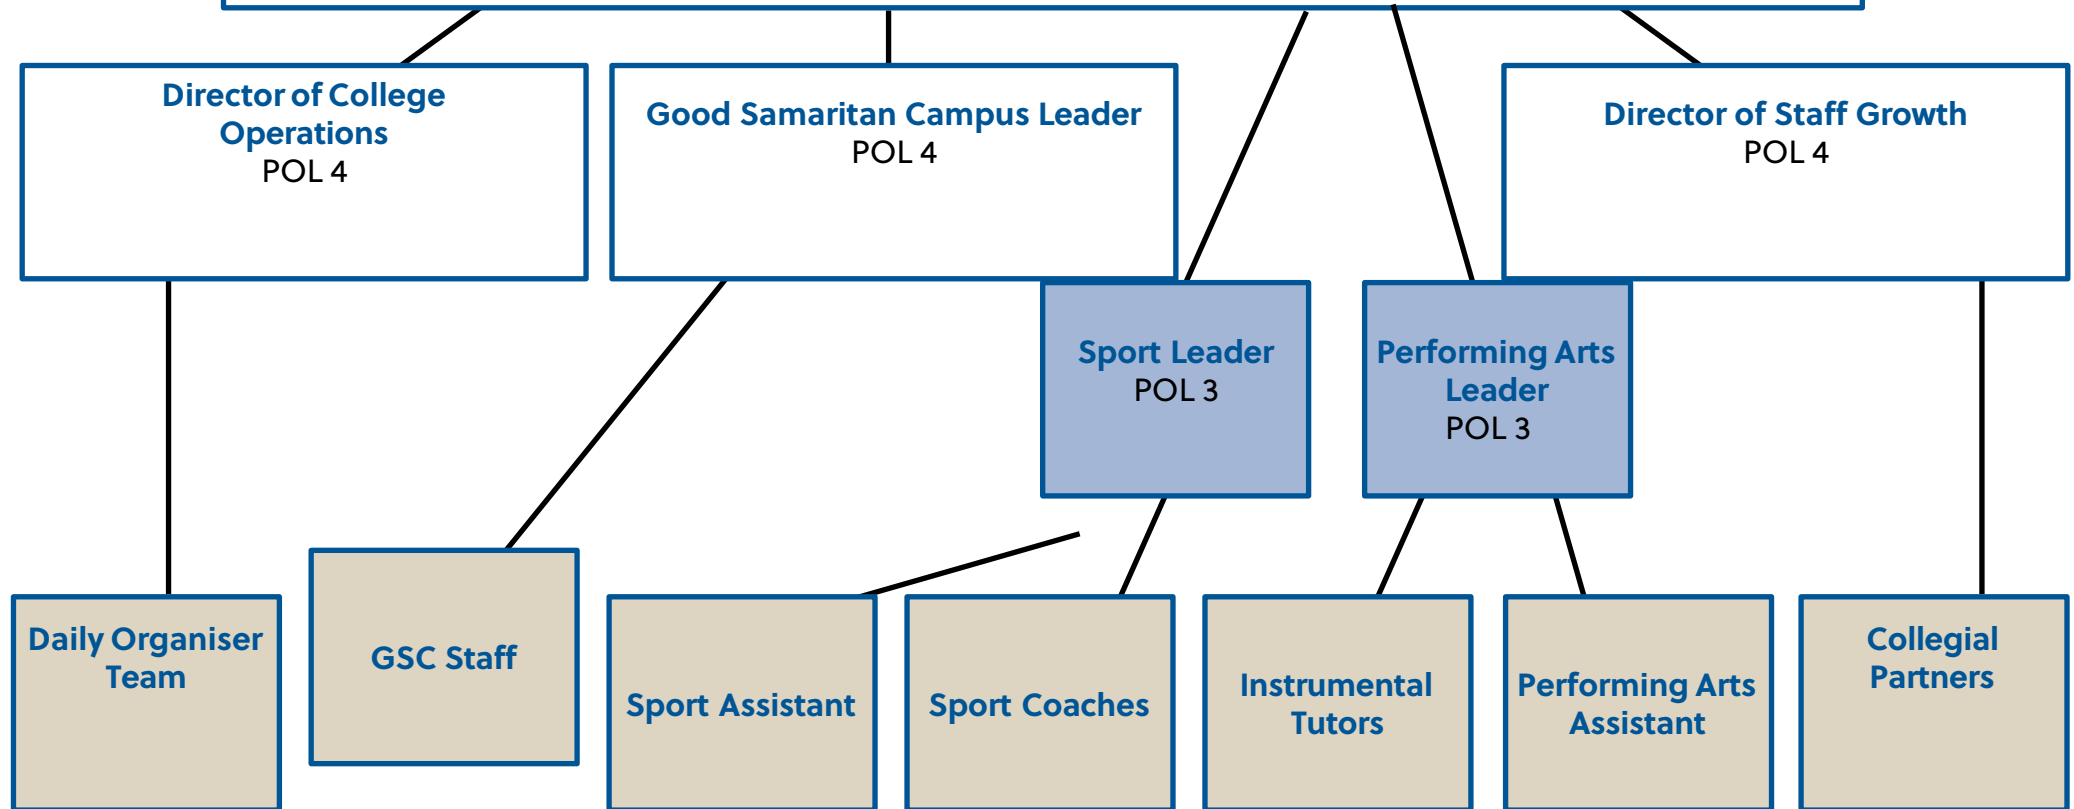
Director of College Operations
POL 4

Good Samaritan Campus Leader
POL 4

Director of Staff Growth
POL 4

Sport Leader
POL 3

Performing Arts Leader
POL 3

Daily Organiser Team

GSC Staff

Sport Assistant

Sport Coaches

Instrumental Tutors

Performing Arts Assistant

Collegial Partners